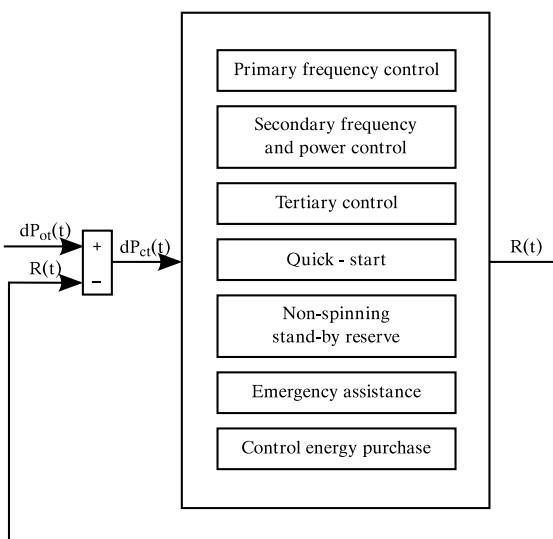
Primary frequency control

Secondary frequency and power control

Tertiary control

Quick - start

Non-spinning stand-by reserve

Emergency assistance

Control energy purchase

$dP_{ot}(t)$

$R(t)$

+

−

$dP_{ct}(t)$

$R(t)$